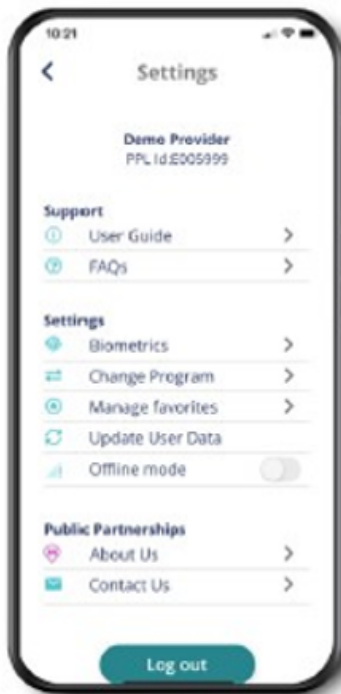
10:21

<

Settings

Demo Provider
PPL Id:E005999

Support

User Guide >

FAQs >

Settings

Biometrics >

Change Program >

Manage favorites >

Update User Data

Offline mode

Public Partnerships

About Us >

Contact Us >

Log out